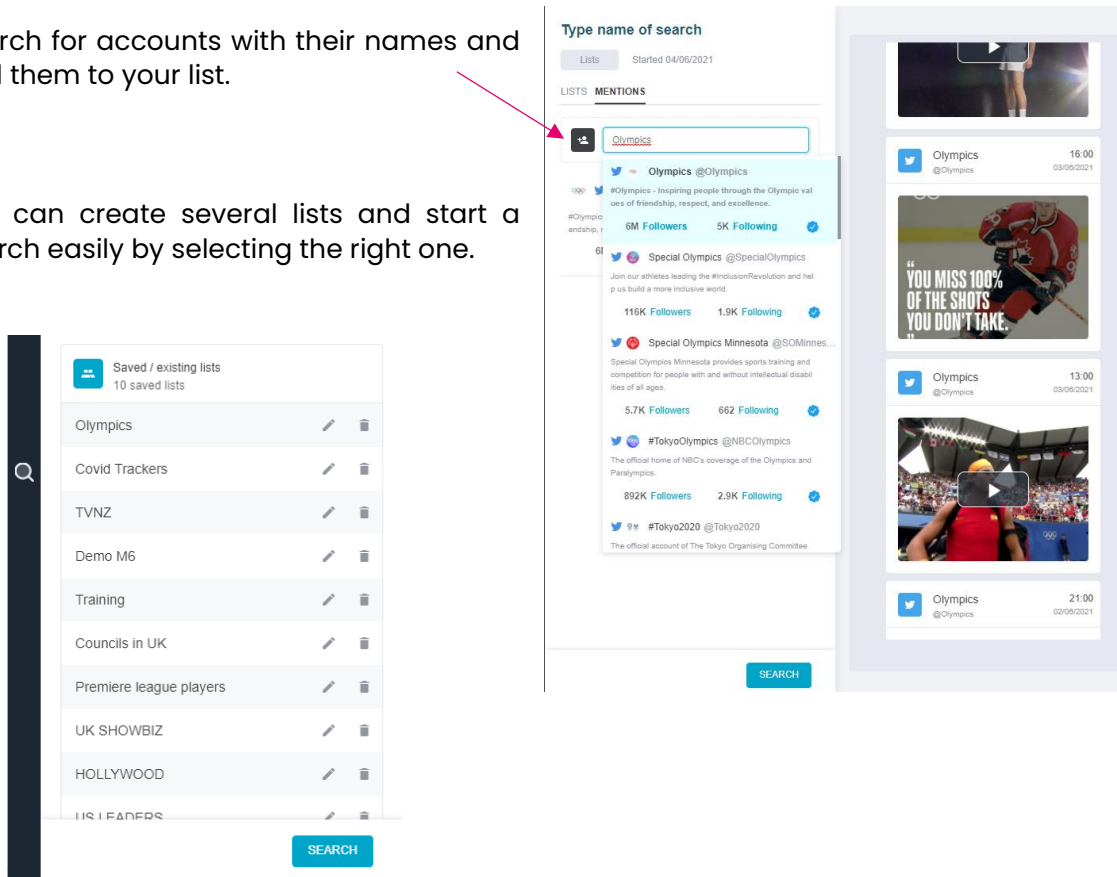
rch for accounts with their names and l them to your list.

can create several lists and start a rch easily by selecting the right one.

Saved / existing lists
10 saved lists

Olympics
Covid Trackers
TVNZ
Demo M6
Training
Councils in UK
Premiere league players
UK SHOWBIZ
HOLLYWOOD
US LEADERS

SEARCH

Type name of search
Lists Started 04/06/2021
LISTS MENTIONS

Olympics

Olympics @Olympics
#Olympics - Inspiring people through the Olympic values of friendship, respect, and excellence.
6M Followers 5K Following

Special Olympics @SpecialOlympics
Join our athletes leading the #InclusionRevolution and help us build a more inclusive world.
116K Followers 1.9K Following

Special Olympics Minnesota @SOMinnes...
Special Olympics Minnesota provides sports training and competition for people with and without intellectual disabilities of all ages.
5.7K Followers 662 Following

#TokyoOlympics @NBCOlympics
The official home of NBC's coverage of the Olympics and Paralympics.
892K Followers 2.9K Following

#Tokyo2020 @Tokyo2020
The official account of The Tokyo Organising Committee

#Olympic
endship,
6I

SEARCH

Olympics
@Olympics
16:00
03/06/2021

"YOU MISS 100% OF THE SHOTS YOU DON'T TAKE."

Olympics
@Olympics
13:00
03/06/2021

Olympics
@Olympics
21:00
02/06/2021